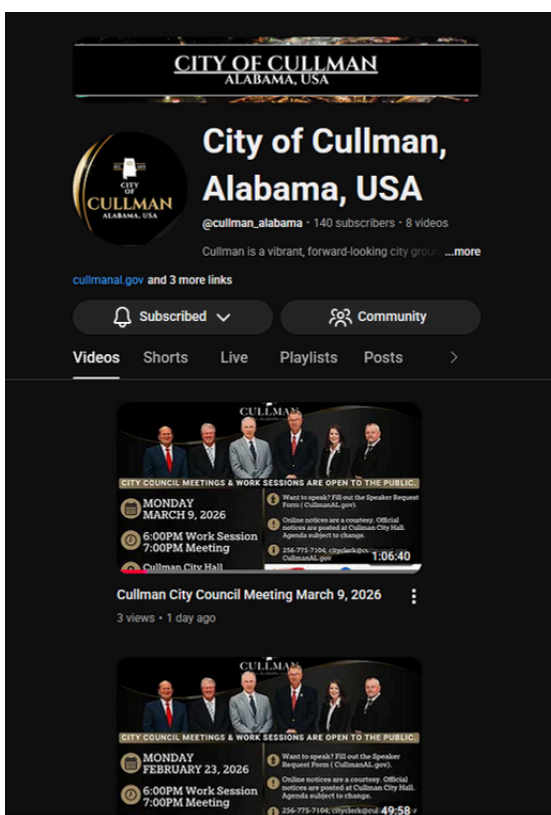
CITY OF CULLMAN
ALABAMA, USA

CITY OF CULLMAN
ALABAMA, USA

City of Cullman, Alabama, USA

@cullman_alabama · 140 subscribers · 8 videos

Cullman is a vibrant, forward-looking city grou ...more

cullmanal.gov and 3 more links

Subscribed

Community

Videos Shorts Live Playlists Posts

CULLMAN

CITY COUNCIL MEETINGS & WORK SESSIONS ARE OPEN TO THE PUBLIC.

MONDAY
MARCH 9, 2026

6:00PM Work Session
7:00PM Meeting

Cullman City Hall

Want to speak? Fill out the Speaker Request Form ( CullmanAL.gov).

Online notices are a courtesy. Official notices are posted at Cullman City Hall. Agenda subject to change.

256-775-7104; cityclerk@c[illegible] CullmanAL.gov

1:06:40

Cullman City Council Meeting March 9, 2026

3 views · 1 day ago

CULLMAN

CITY COUNCIL MEETINGS & WORK SESSIONS ARE OPEN TO THE PUBLIC.

MONDAY
FEBRUARY 23, 2026

6:00PM Work Session
7:00PM Meeting

Want to speak? Fill out the Speaker Request Form ( CullmanAL.gov).

Online notices are a courtesy. Official notices are posted at Cullman City Hall. Agenda subject to change.

256-775-7104; cityclerk@cul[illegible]

49:58